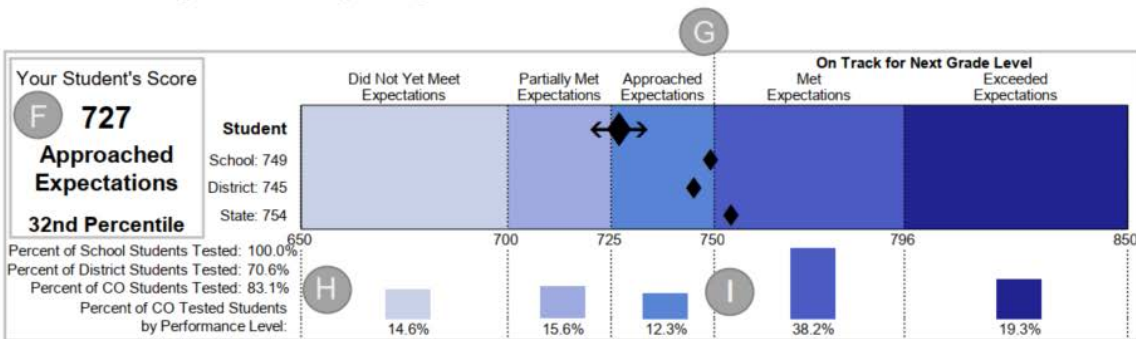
G

Your Student's Score

F

727

Approached Expectations

32nd Percentile

On Track for Next Grade Level

Did Not Yet Meet Expectations

Partially Met Expectations

Approached Expectations

Met Expectations

Exceeded Expectations

Student

School: 749

District: 745

State: 754

650

700

725

750

796

850

Percent of School Students Tested: 100.0%

Percent of District Students Tested: 70.6%

Percent of CO Students Tested: 83.1%

Percent of CO Tested Students by Performance Level:

H

I

14.6%

15.6%

12.3%

38.2%

19.3%